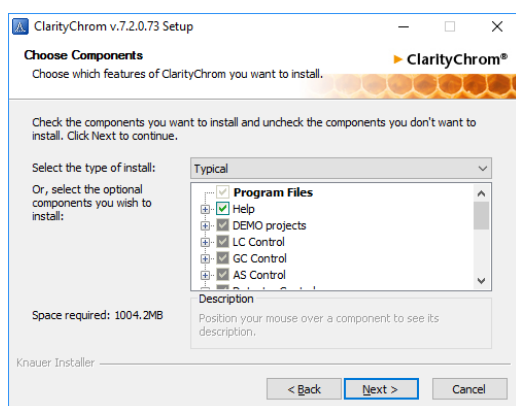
ClarityChrom v.7.2.0.73 Setup

Choose Components
Choose which features of ClarityChrom you want to install.

ClarityChrom®

Check the components you want to install and uncheck the components you don't want to install. Click Next to continue.

Select the type of install: Typical

Or, select the optional components you wish to install:

Program Files
Help
DEMO projects
LC Control
GC Control
AS Control
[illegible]

Description
Position your mouse over a component to see its description.

Space required: 1004.2MB

Knauer Installer

< Back
Next >
Cancel